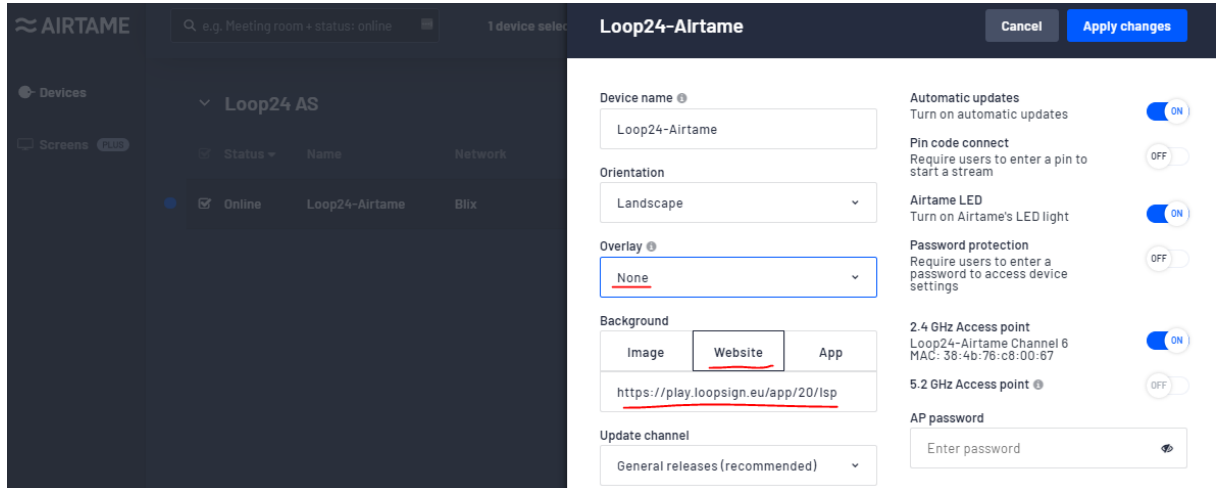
≈AIRTAME

e.g. Meeting room + status: online

1 device selec

Devices

Screens PLUS

Loop24 AS

Status Name Network

Online Loop24-Airtame Blix

Loop24-Airtame

Cancel Apply changes

Device name

Loop24-Airtame

Orientation

Landscape

Overlay

None

Background

Image Website App

https://play.loopsign.eu/app/20/lsp

Update channel

General releases (recommended)

Automatic updates
Turn on automatic updates ON

Pin code connect
Require users to enter a pin to start a stream OFF

Airtame LED
Turn on Airtame's LED light ON

Password protection
Require users to enter a password to access device settings OFF

2.4 GHz Access point
Loop24-Airtame Channel 6
MAC: 38:4b:76:c8:00:67 ON

5.2 GHz Access point OFF

AP password

Enter password